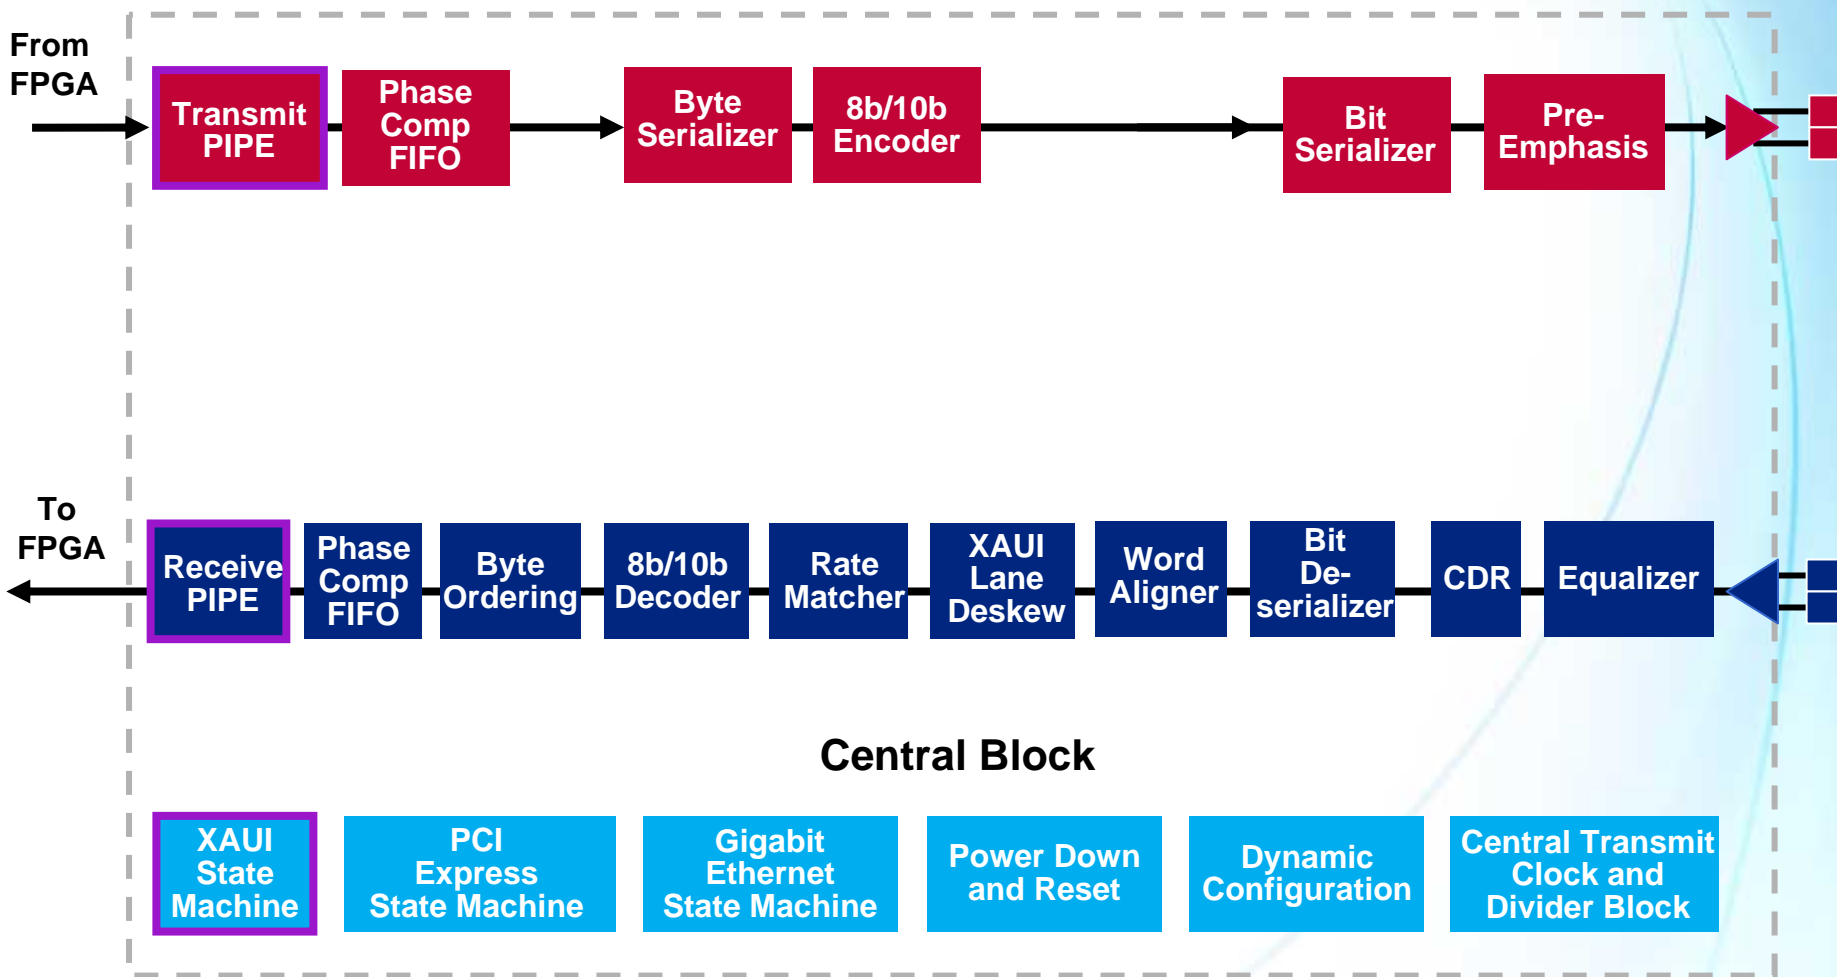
From FPGA

Transmit PIPE

Phase Comp FIFO

Byte Serializer

8b/10b Encoder

Bit Serializer

Pre-Emphasis

To FPGA

Receive PIPE

Phase Comp FIFO

Byte Ordering

8b/10b Decoder

Rate Matcher

XAUI Lane Deskew

Word Aligner

Bit De-serializer

CDR

Equalizer

Central Block

XAUI State Machine

PCI Express State Machine

Gigabit Ethernet State Machine

Power Down and Reset

Dynamic Configuration

Central Transmit Clock and Divider Block